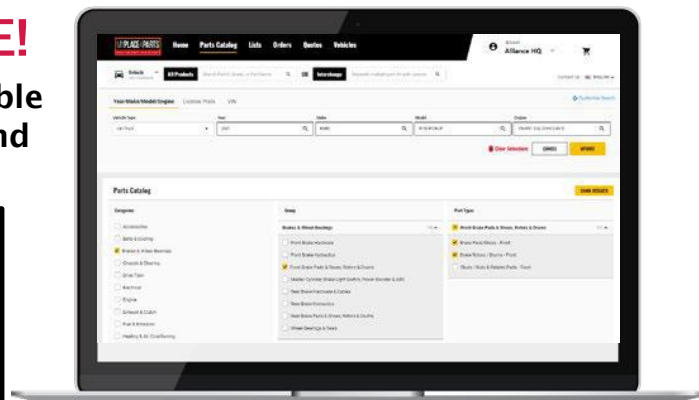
E!
ble
nd

1st PLACE PARTS
Home Parts Catalog Lists Orders Quotes Vehicles
Alliance HQ
Default All Products Search Part #, Brand, or Part Name Interchange
Year/Make/Model/Engine License Plate VIN
Vehicle Type Year Make Model Engine
Clear Selection CANCEL UPDATE
Parts Catalog
SHOW RESULTS
Categories Group Part Types
Accessories
Belts & Cooling
Brake & Wheel Bearings
Chassis & Steering
Drive Train
Electrical
Engine
Exhaust & Clutch
Fuel & Emission
Heating & Air Conditioning
Brakes & Wheel Bearings
Front Brake Hardware
Front Brake Hydraulics
Front Brake Pads & Shoes, Rotors & Drums
Master Cylinder, Brake Light Switch, Power Booster & ABS
Rear Brake Hardware & Cables
Rear Brake Hydraulics
Rear Brake Pads & Shoes, Rotors & Drums
Wheel Bearings & Seals
Front Brake Pads & Shoes, Rotors & Drums
Brake Pads/Shoes - Front
Brake Rotors / Drums - Front
Studs / Nuts & Related Parts - Front